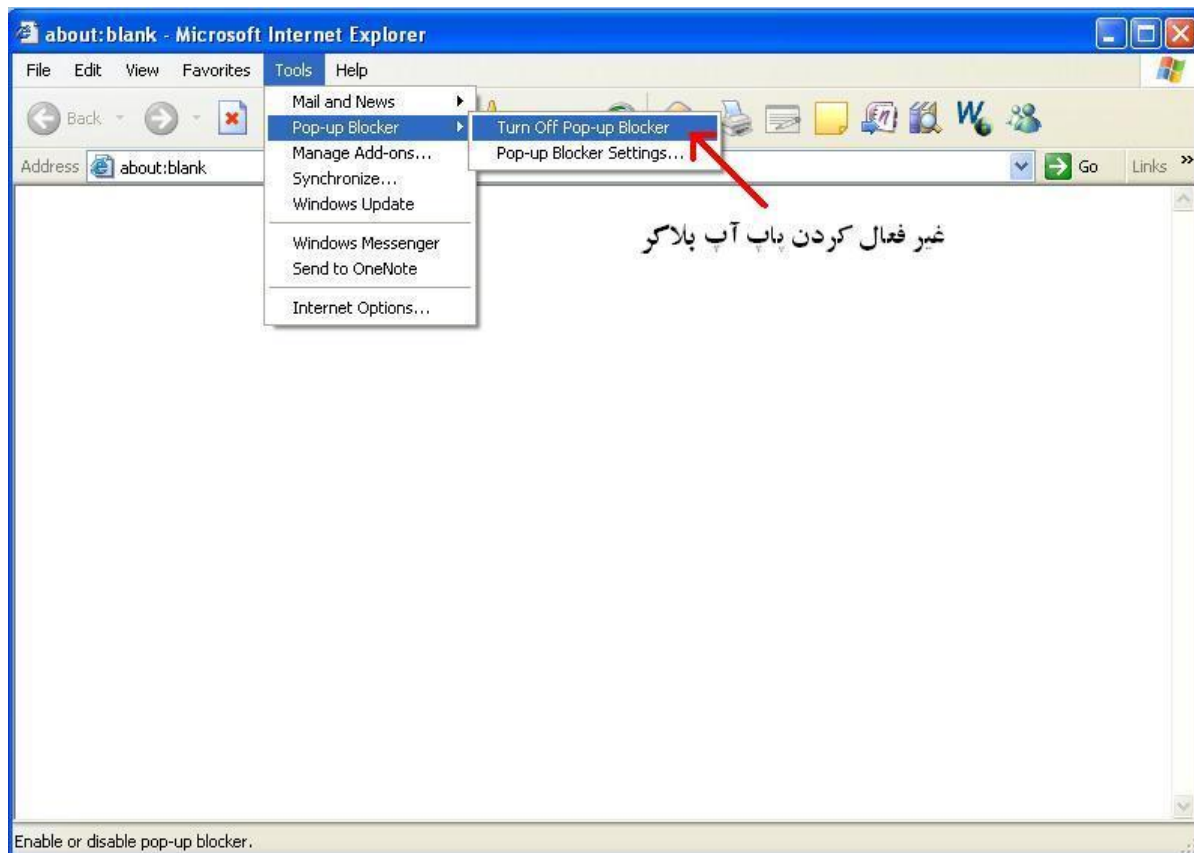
about:blank - Microsoft Internet Explorer

File Edit View Favorites Tools Help

Back

Address about:blank

Go Links »

Mail and News
Pop-up Blocker
Manage Add-ons...
Synchronize...
Windows Update
Windows Messenger
Send to OneNote
Internet Options...

Turn Off Pop-up Blocker
Pop-up Blocker Settings...

غیر فعال کردن پاپ آپ بلاکر

Enable or disable pop-up blocker.